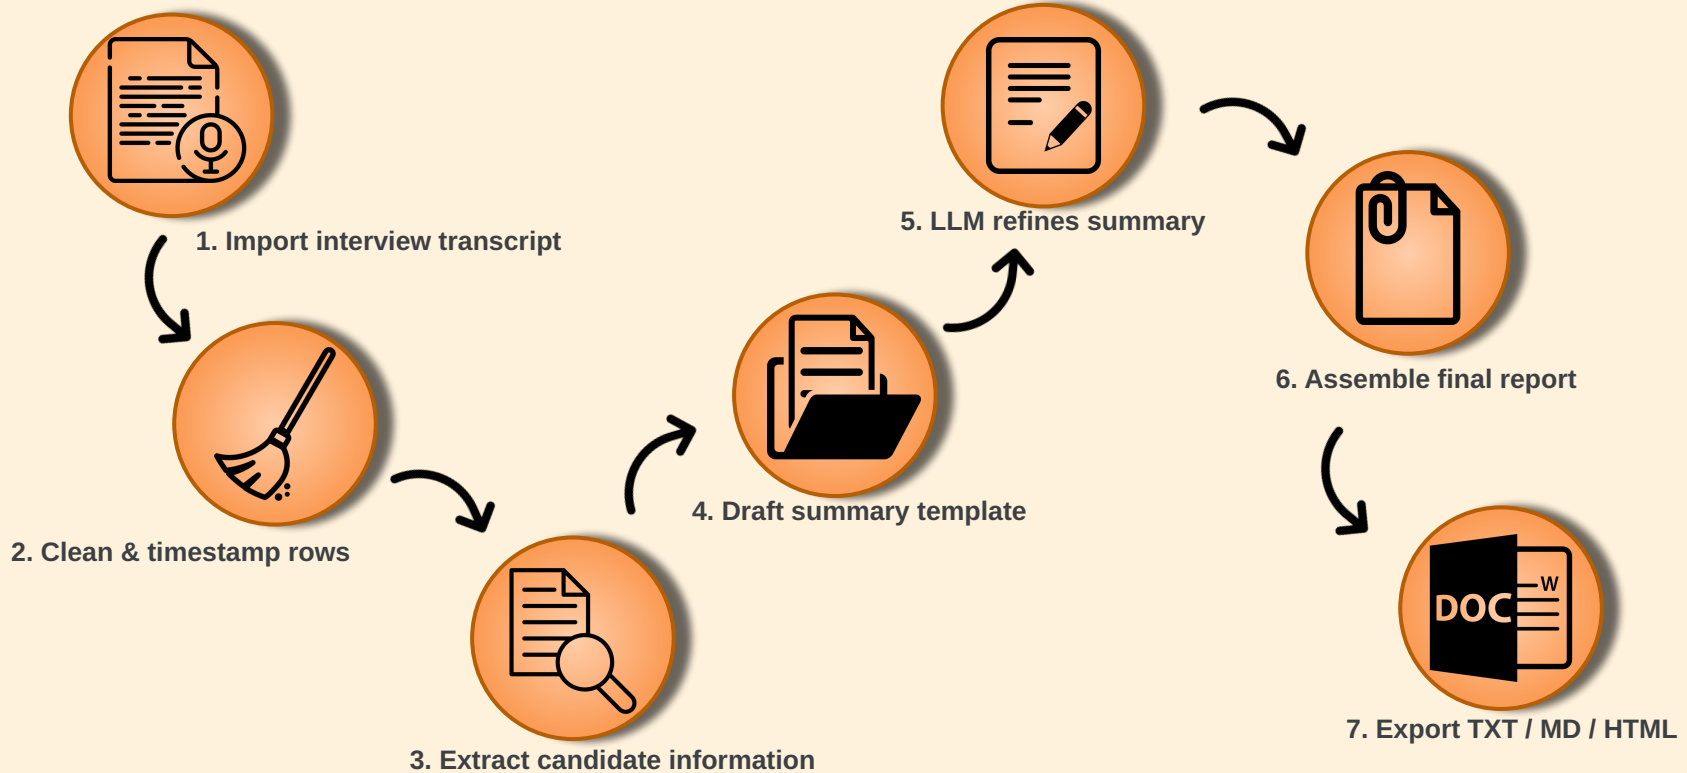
1. Import interview transcript

2. Clean & timestamp rows

3. Extract candidate information

4. Draft summary template

5. LLM refines summary

6. Assemble final report

DOC W

7. Export TXT / MD / HTML